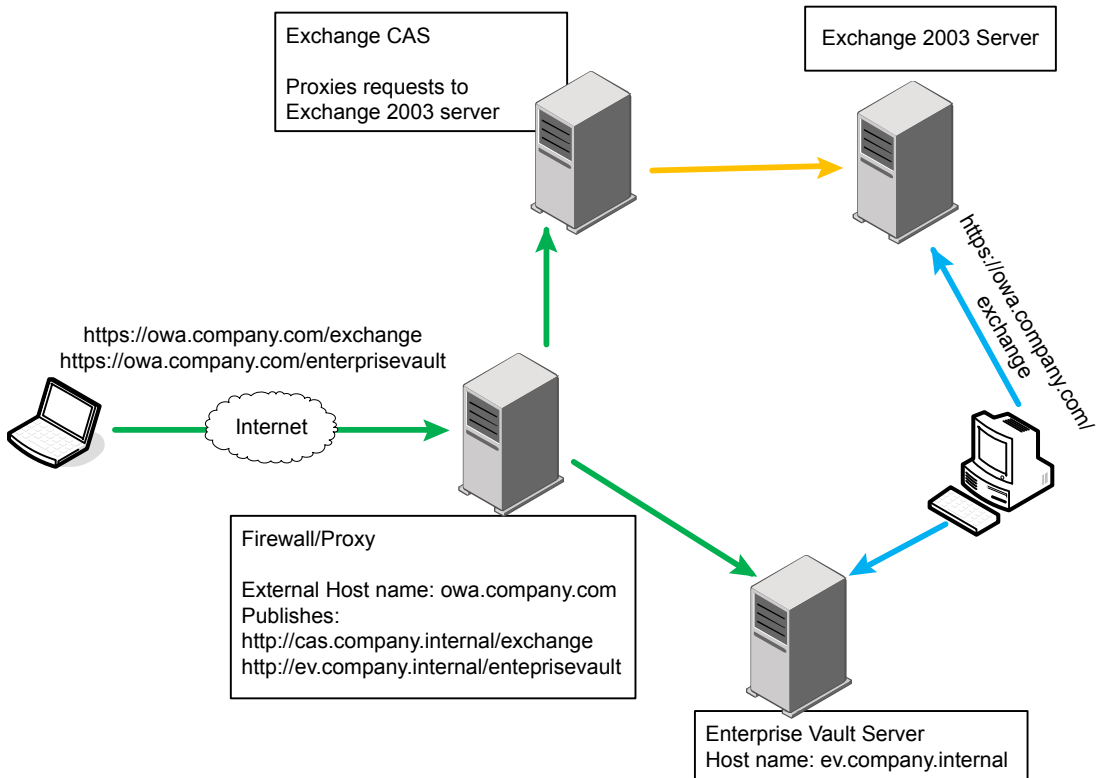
Exchange CAS

Proxies requests to Exchange 2003 server

Exchange 2003 Server

https://owa.company.com/exchange

https://owa.company.com/exchange
https://owa.company.com/enterprisevault

Internet

Firewall/Proxy

External Host name: owa.company.com
Publishes:
http://cas.company.internal/exchange
http://ev.company.internal/enteprisevault

Enterprise Vault Server
Host name: ev.company.internal